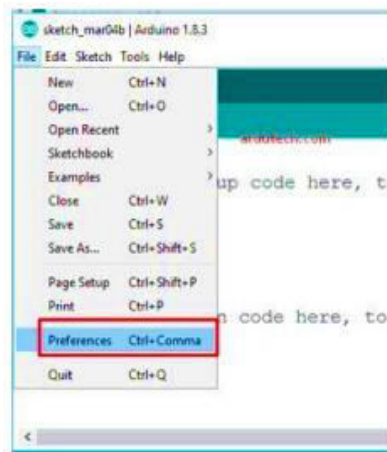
sketch_mar04b | Arduino 1.8.3

File Edit Sketch Tools Help

New Ctrl+N
Open... Ctrl+O
Open Recent
Sketchbook
Examples
Close Ctrl+W
Save Ctrl+S
Save As... Ctrl+Shift+S
Page Setup Ctrl+Shift+P
Print Ctrl+P
Preferences Ctrl+Comma
Quit Ctrl+Q

arduitech.com

up code here, t

n code here, to